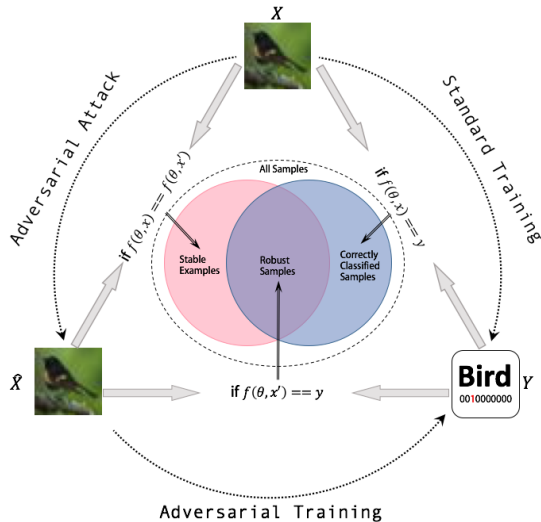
$X$

Adversarial Attack

Standard Training

if $f(\theta,x) == f(\theta,x')$

All Samples

if $f(\theta,x) == y$

Stable Examples

Robust Samples

Correctly Classified Samples

$\hat{X}$

if $f(\theta,x') == y$

Bird
0010000000

$Y$

Adversarial Training